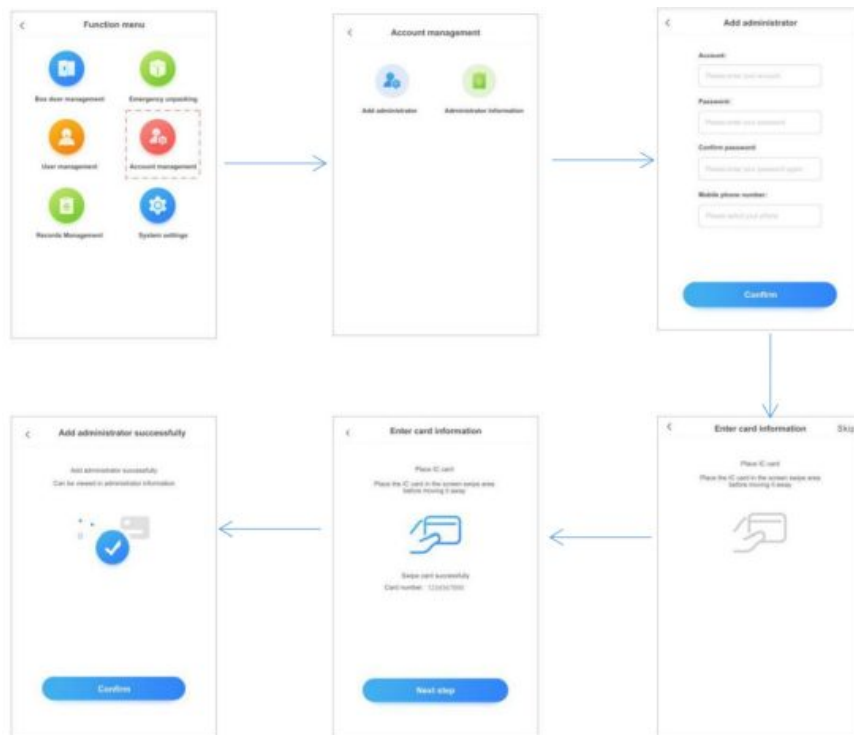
<
Function menu

Box door management
Emergency unpacking
User management
Account management
Records Management
System settings

<
Account management

Add administrator
Administrator information

<
Add administrator

Account:
Please enter your account
Password:
Please enter your password
Confirm password:
Please enter your password again
Mobile phone number:
Please enter your phone

Confirm

<
Enter card information
Skip

Place IC card
Place the IC card in the screen swipe area before moving it away

<
Enter card information

Place IC card
Place the IC card in the screen swipe area before moving it away

Swipe card successfully
Card number: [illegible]

Next step

<
Add administrator successfully

Add administrator successfully
Can be viewed in administrator information

Confirm